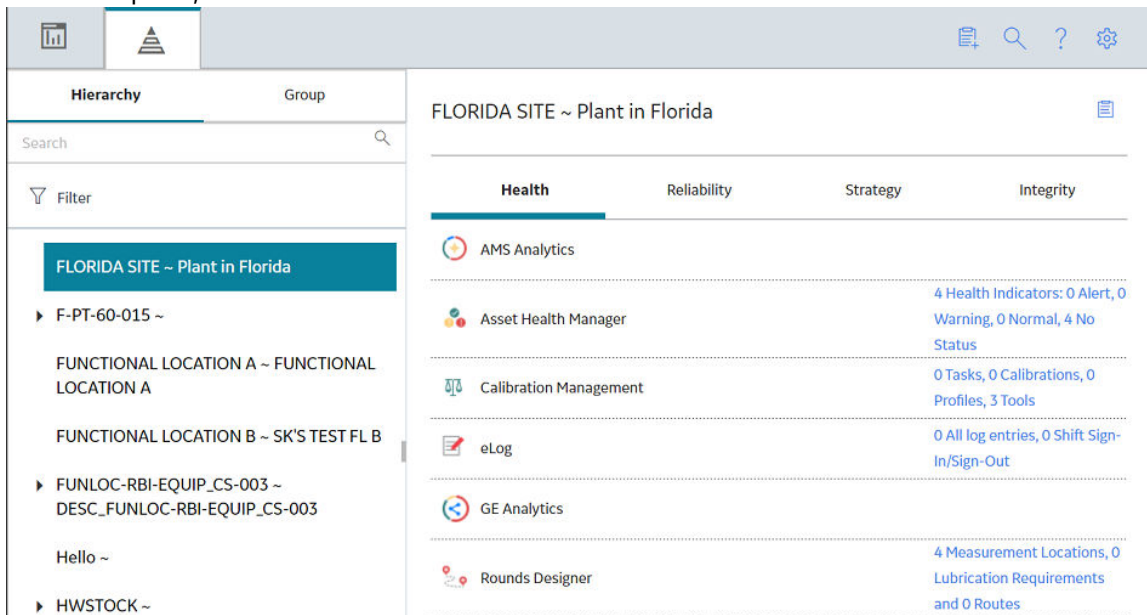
Hierarchy
Group
Search
Filter
FLORIDA SITE ~ Plant in Florida
F-PT-60-015 ~
FUNCTIONAL LOCATION A ~ FUNCTIONAL LOCATION A
FUNCTIONAL LOCATION B ~ SK'S TEST FL B
FUNLOC-RBI-EQUIP_CS-003 ~ DESC_FUNLOC-RBI-EQUIP_CS-003
Hello ~
HWSTOCK ~

FLORIDA SITE ~ Plant in Florida

Health
Reliability
Strategy
Integrity

AMS Analytics
Asset Health Manager
4 Health Indicators: 0 Alert, 0 Warning, 0 Normal, 4 No Status
Calibration Management
0 Tasks, 0 Calibrations, 0 Profiles, 3 Tools
eLog
0 All log entries, 0 Shift Sign-In/Sign-Out
GE Analytics
Rounds Designer
4 Measurement Locations, 0 Lubrication Requirements and 0 Routes